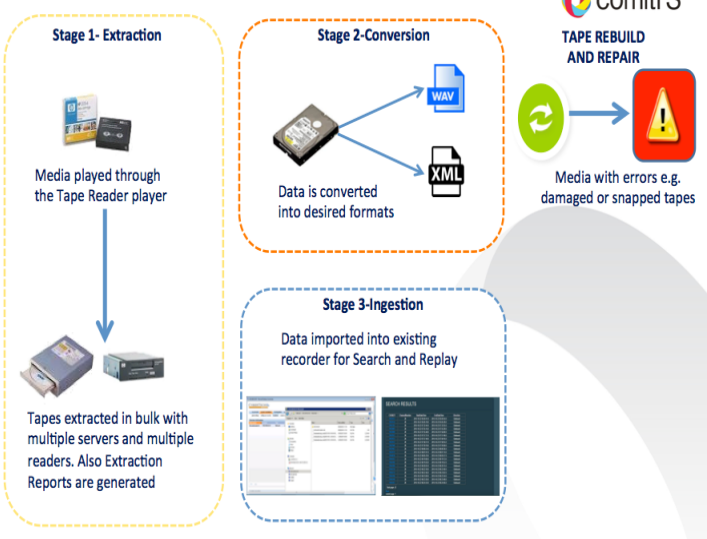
comitr S

Stage 1- Extraction

Media played through the Tape Reader player

Tapes extracted in bulk with multiple servers and multiple readers. Also Extraction Reports are generated

Stage 2-Conversion

WAV

XML

Data is converted into desired formats

Stage 3-Ingestion

Data imported into existing recorder for Search and Replay

SEARCH RESULTS

TAPE REBUILD AND REPAIR

Media with errors e.g. damaged or snapped tapes